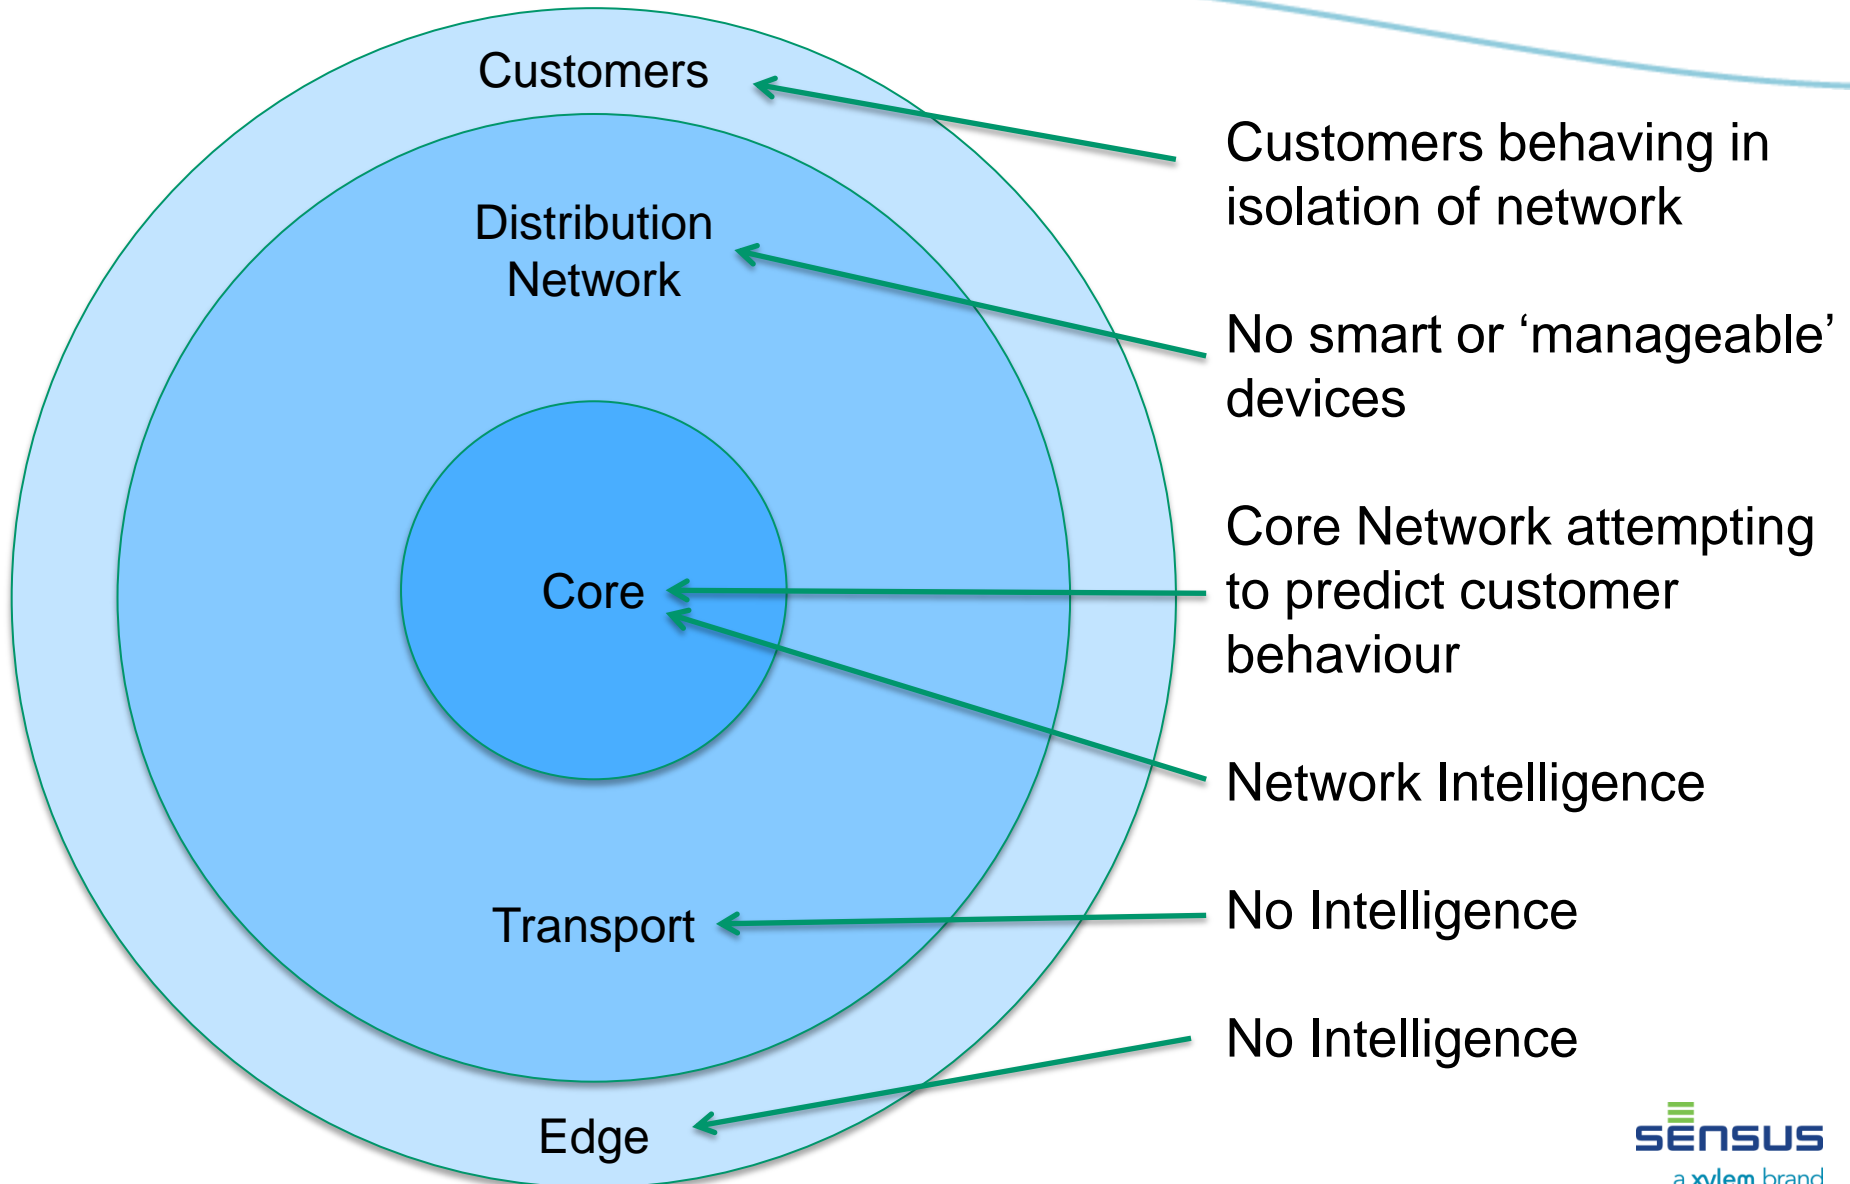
Customers

Distribution Network

Core

Transport

Edge

Customers behaving in isolation of network

No smart or ‘manageable’ devices

Core Network attempting to predict customer behaviour

Network Intelligence

No Intelligence

No Intelligence

sensus
a xylem brand